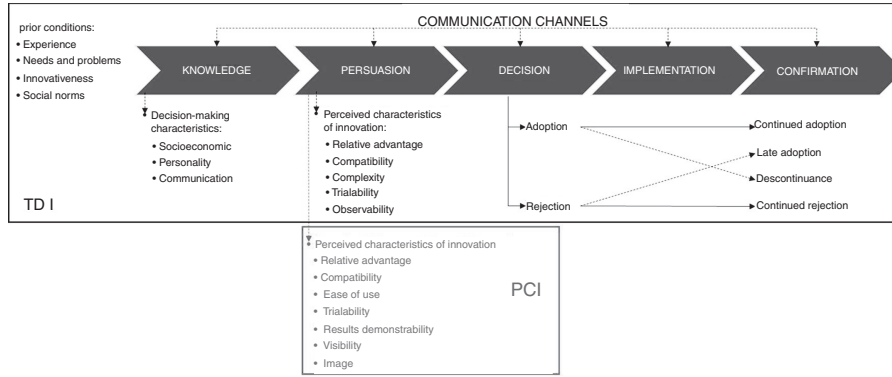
prior conditions:
• Experience
• Needs and problems
• Innovativeness
• Social norms

COMMUNICATION CHANNELS

KNOWLEDGE
PERSUASION
DECISION
IMPLEMENTATION
CONFIRMATION

Decision-making characteristics:
• Socioeconomic
• Personality
• Communication

Perceived characteristics of innovation:
• Relative advantage
• Compatibility
• Complexity
• Trialability
• Observability

Adoption
Rejection

Continued adoption
Late adoption
Descontinuance
Continued rejection

TD I

Perceived characteristics of innovation
• Relative advantage
• Compatibility
• Ease of use
• Trialability
• Results demonstrability
• Visibility
• Image

PCI